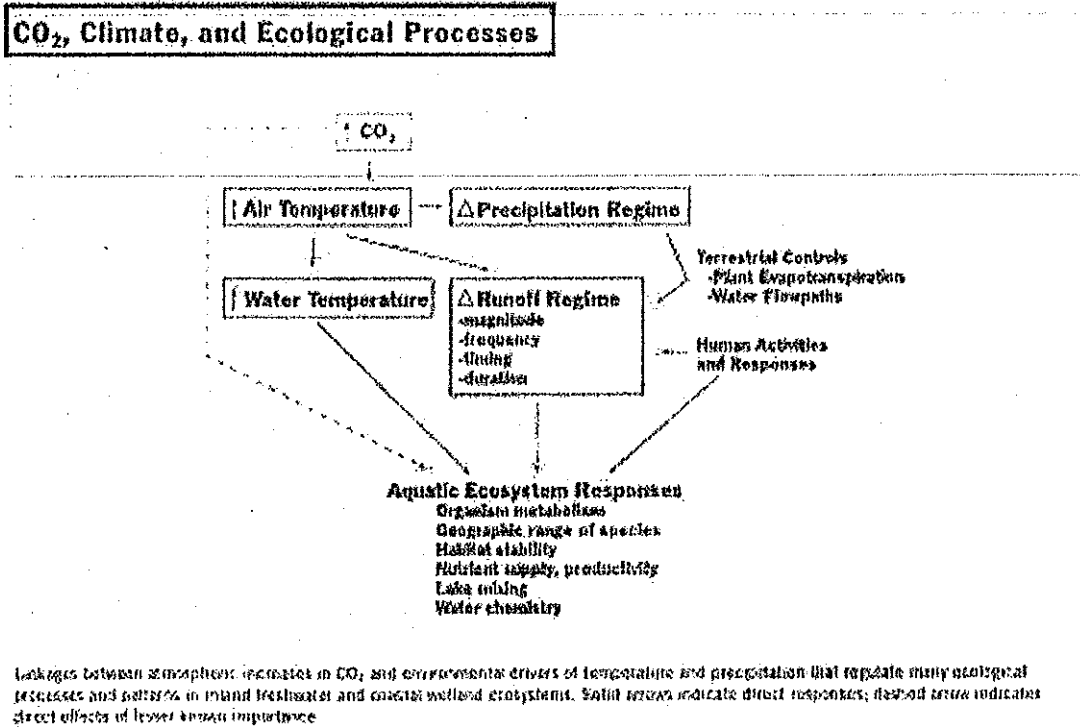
$CO_2$, Climate, and Ecological Processes

↑ $CO_2$

↑ Air Temperature

Δ Precipitation Regime

Terrestrial Controls
-Plant Evapotranspiration
-Water Flowpaths

↑ Water Temperature

Δ Runoff Regime
-magnitude
-frequency
-timing
-duration

Human Activities and Responses

Aquatic Ecosystem Responses
Organism metabolism
Geographic range of species
Habitat stability
Nutrient supply, productivity
Lake mixing
Water chemistry

Linkages between atmospheric increases in $CO_2$ and environmental drivers of temperature and precipitation that regulate many ecological processes and patterns in inland freshwater and coastal wetland ecosystems. Solid arrows indicate direct responses; dashed arrow indicates direct effects of lesser known importance.